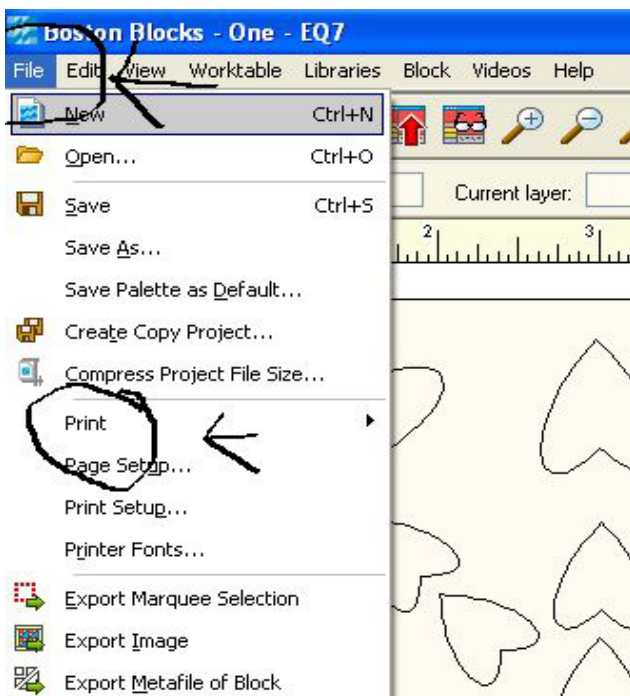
Boston Blocks - One - EQ7

File Edit View Worktable Libraries Block Videos Help

New Ctrl+N
Open... Ctrl+O
Save Ctrl+S
Save As...
Save Palette as Default...
Create Copy Project...
Compress Project File Size...
Print
Page Setup...
Print Setup...
Printer Fonts...
Export Marquee Selection
Export Image
Export Metafile of Block

Current layer:

2 3